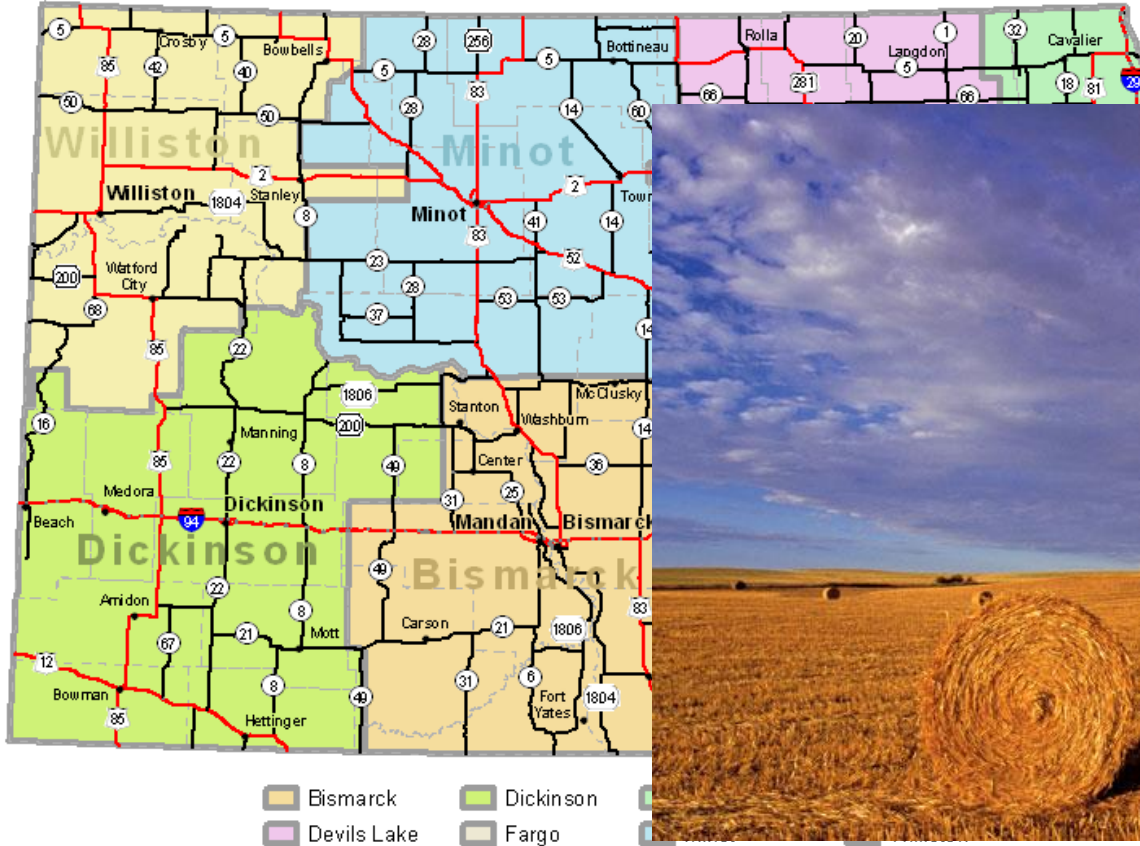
5
Crosby
5
Bowbells
85
42
40
50
50
Williston
2
Williston
1804
Stanley
8
200
Watford City
68
85
22
16
28
256
5
Bottineau
5
28
83
14
60
Minot
2
Town
Minot
41
14
83
52
23
28
53
53
14
37
Rolla
20
1
Langdon
5
281
66
66
32
Cavalier
18
81
29
1806
200
Manning
22
8
49
85
Medora
Beach
94
Dickinson
Dickinson
22
Amidon
8
67
21
Mott
12
Bowman
8
85
Hettinger
49
Stanton
McClusky
Washburn
14
Center
36
25
31
Mandan
Bismarck
Bismarck
49
83
Carson
21
1806
31
6
Fort Yates
1804
Bismarck
Dickinson
Devils Lake
Fargo